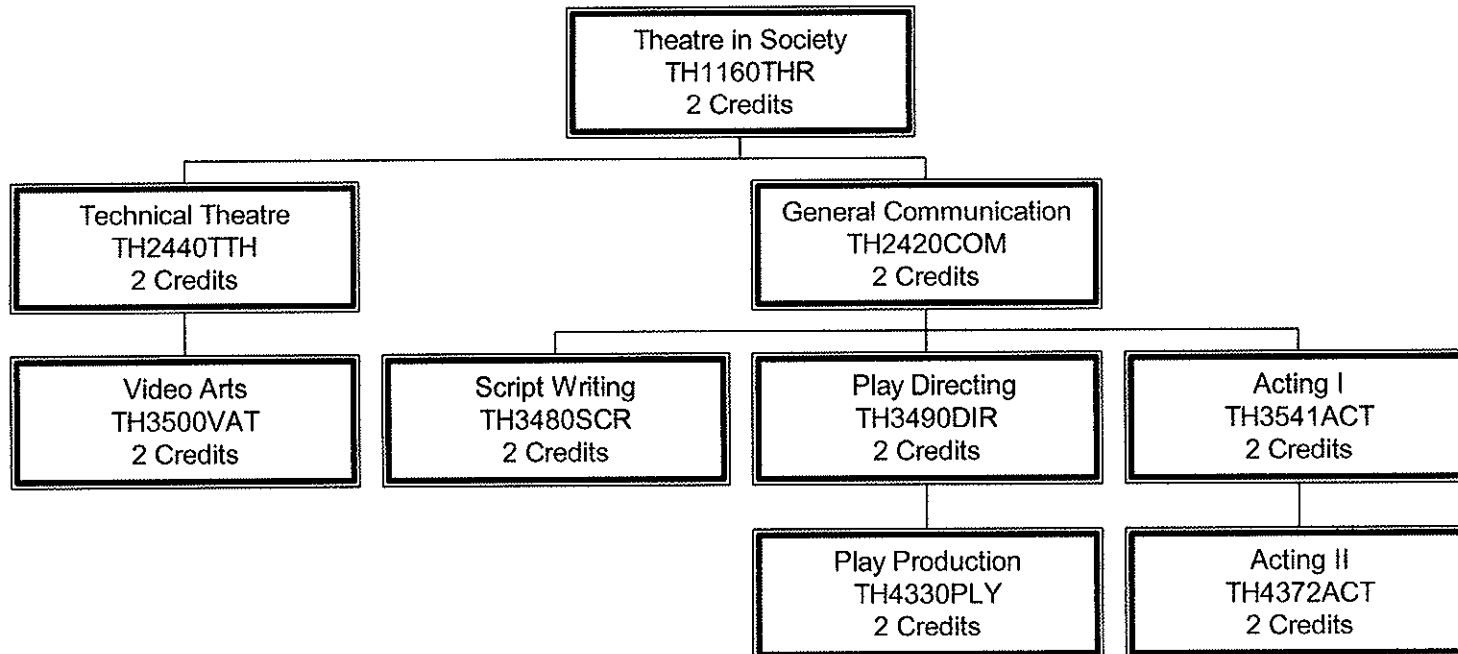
Theatre in Society
TH1160THR
2 Credits

Technical Theatre
TH2440TTH
2 Credits

General Communication
TH2420COM
2 Credits

Video Arts
TH3500VAT
2 Credits

Script Writing
TH3480SCR
2 Credits

Play Directing
TH3490DIR
2 Credits

Acting I
TH3541ACT
2 Credits

Play Production
TH4330PLY
2 Credits

Acting II
TH4372ACT
2 Credits